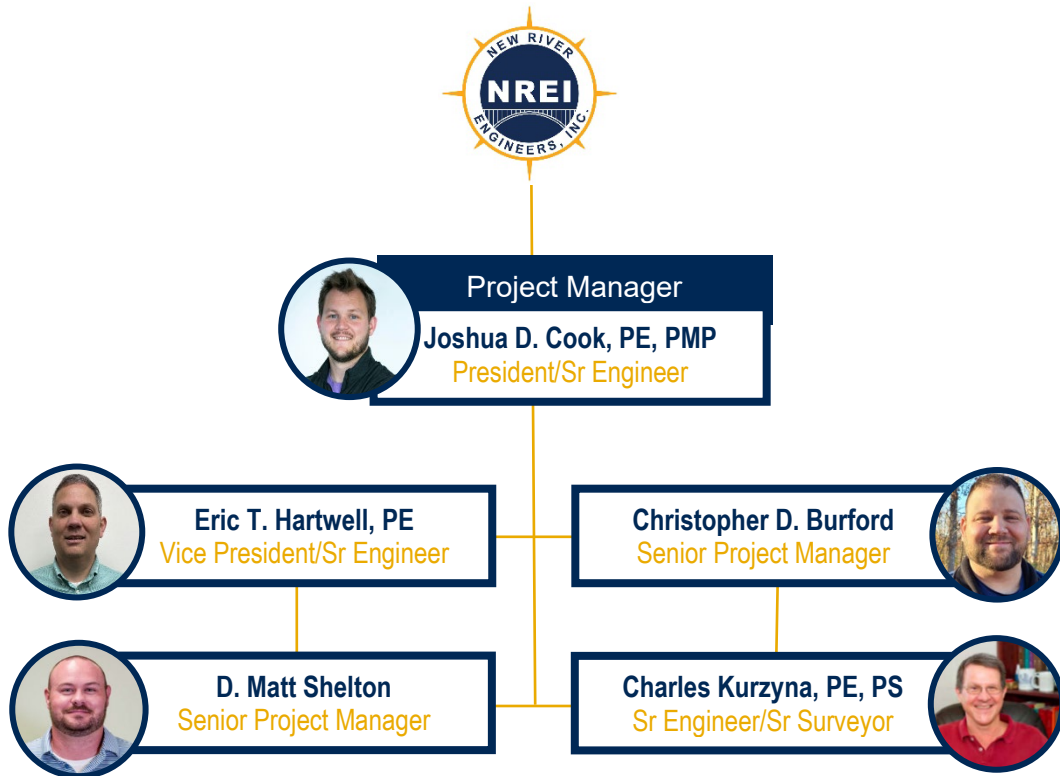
NEW RIVER
NREI
ENGINEERS, INC.

Project Manager
Joshua D. Cook, PE, PMP
President/Sr Engineer

Eric T. Hartwell, PE
Vice President/Sr Engineer

Christopher D. Burford
Senior Project Manager

D. Matt Shelton
Senior Project Manager

Charles Kurzyna, PE, PS
Sr Engineer/Sr Surveyor